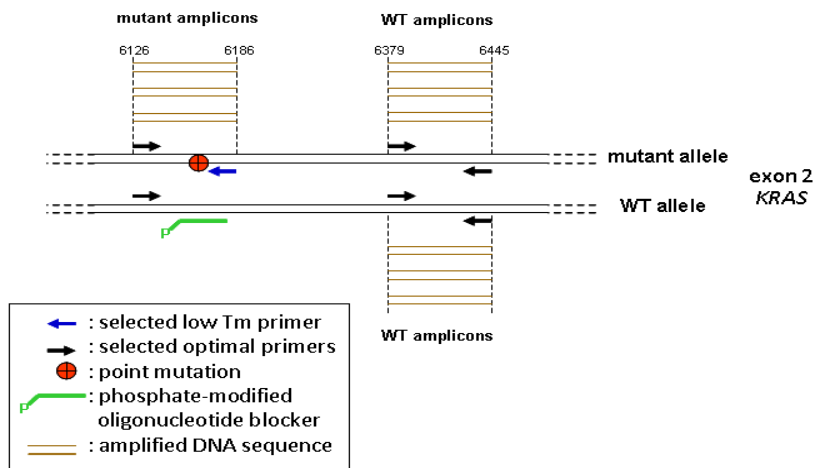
mutant amplicons

WT amplicons

6126

6186

6379

6445

mutant allele

exon 2
*KRAS*

WT allele

P

WT amplicons

: selected low Tm primer
: selected optimal primers
: point mutation
P : phosphate-modified oligonucleotide blocker
: amplified DNA sequence